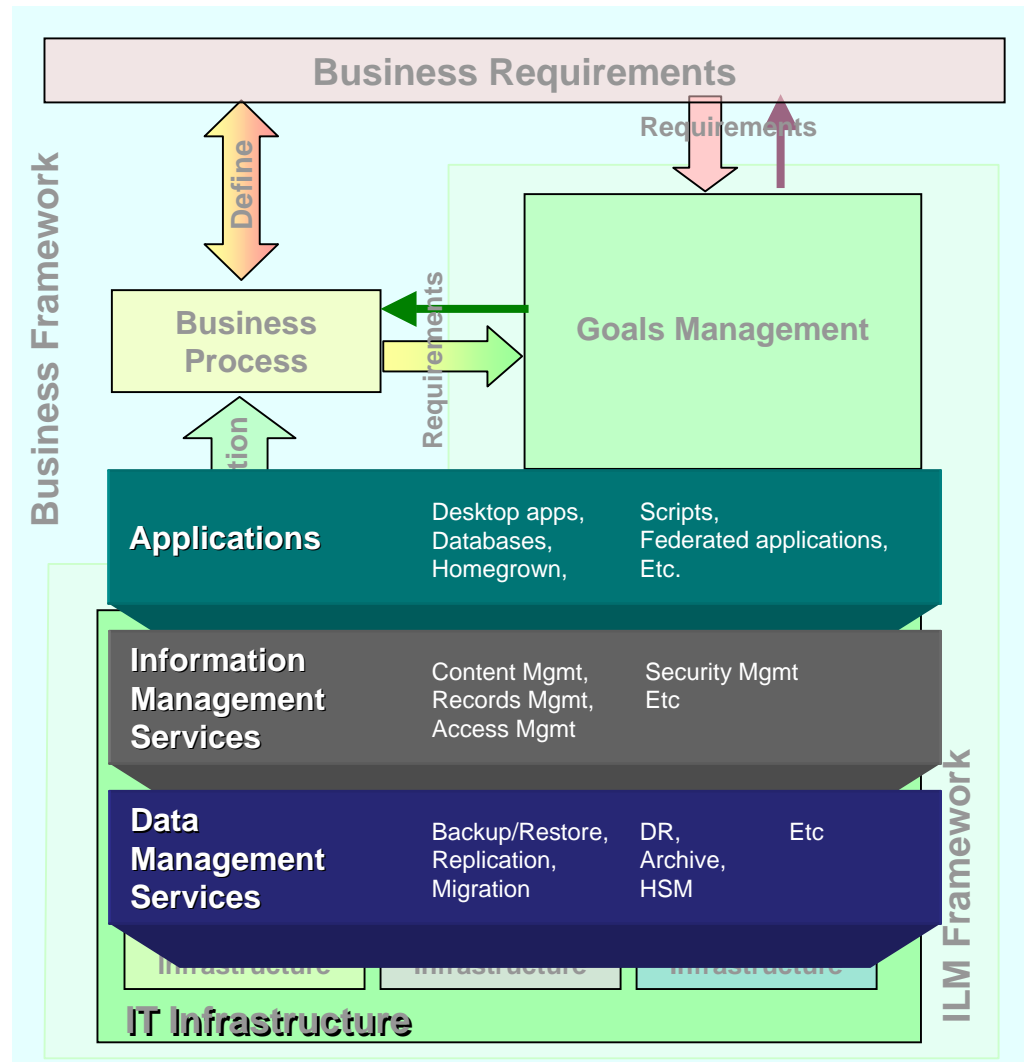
Business Requirements

Requirements

Define

Business Framework

Business Process

Requirements

Goals Management

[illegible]tion

Applications

Desktop apps, Databases, Homegrown,

Scripts, Federated applications, Etc.

Information Management Services

Content Mgmt, Records Mgmt, Access Mgmt

Security Mgmt Etc

Data Management Services

Backup/Restore, Replication, Migration

DR, Archive, HSM

Etc

Infrastructure

Infrastructure

Infrastructure

IT Infrastructure

ILM Framework